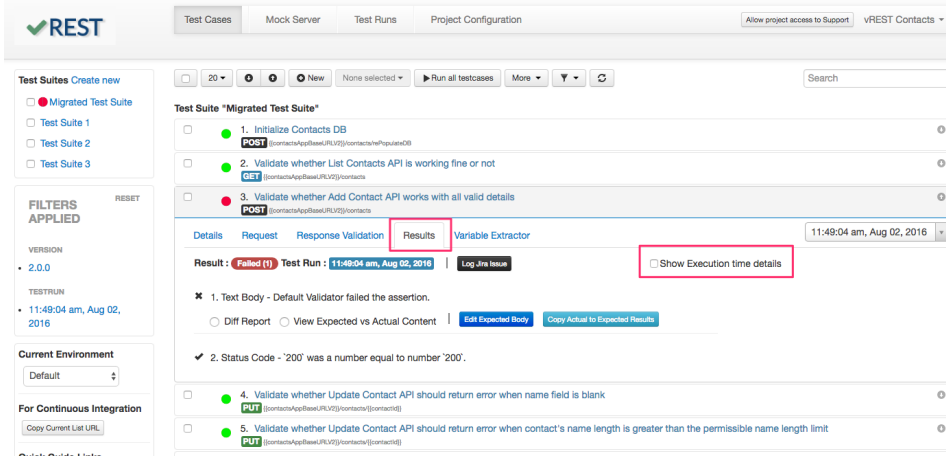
✔REST

Test Cases | Mock Server | Test Runs | Project Configuration

Allow project access to Support | vREST Contacts ▾

Test Suites Create new

Migrated Test Suite

Test Suite 1

Test Suite 2

Test Suite 3

FILTERS APPLIED

RESET

VERSION

• 2.0.0

TESTRUN

• 11:49:04 am, Aug 02, 2016

Current Environment

Default

For Continuous Integration

Copy Current List URL

Quick Guide Links

20 ▾ | New | None selected ▾ | Run all testcases | More ▾

Search

Test Suite "Migrated Test Suite"

1. Initialize Contacts DB
POST {{contactsAppBaseURLV2}}/contacts/rePopulateDB

2. Validate whether List Contacts API is working fine or not
GET {{contactsAppBaseURLV2}}/contacts

3. Validate whether Add Contact API works with all valid details
POST {{contactsAppBaseURLV2}}/contacts

Details | Request | Response Validation | Results | Variable Extractor

11:49:04 am, Aug 02, 2016

Result : Failed (1) Test Run : 11:49:04 am, Aug 02, 2016 | Log Jira Issue

Show Execution time details

✖ 1. Text Body - Default Validator failed the assertion.

Diff Report | View Expected vs Actual Content | Edit Expected Body | Copy Actual to Expected Results

✔ 2. Status Code - `200` was a number equal to number `200`.

4. Validate whether Update Contact API should return error when name field is blank
PUT {{contactsAppBaseURLV2}}/contacts/{{contactId}}

5. Validate whether Update Contact API should return error when contact's name length is greater than the permissible name length limit
PUT {{contactsAppBaseURLV2}}/contacts/{{contactId}}